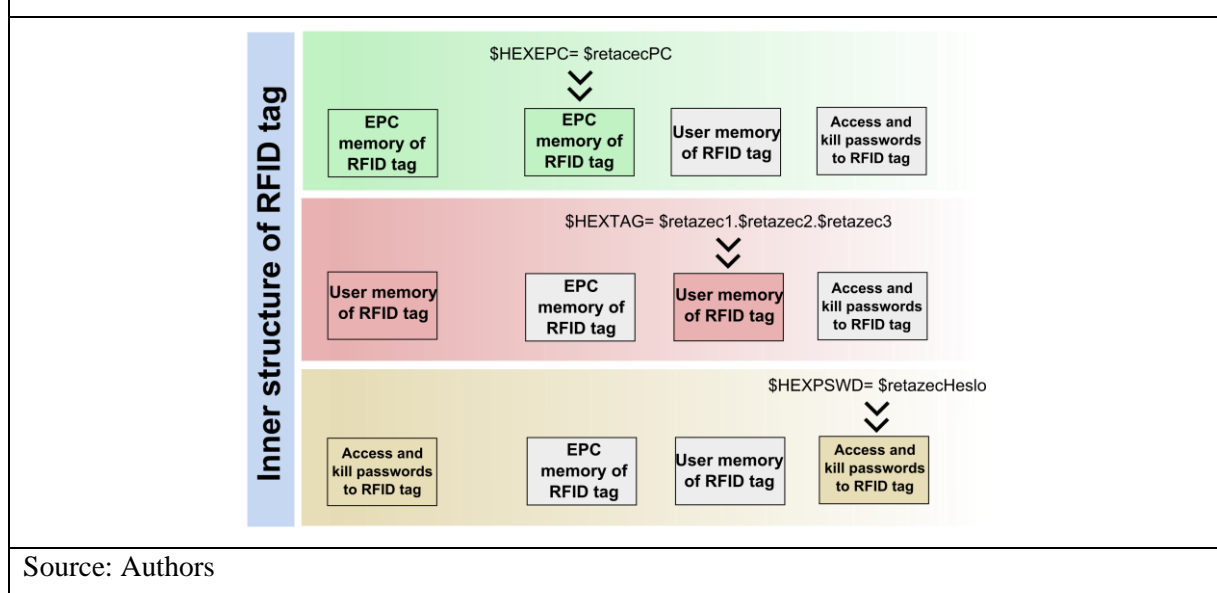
Inner structure of RFID tag

\$HEXEPC= \$retacecPC

EPC memory of RFID tag

EPC memory of RFID tag

User memory of RFID tag

Access and kill passwords to RFID tag

\$HEXTAG= \$retazec1.\$retazec2.\$retazec3

User memory of RFID tag

EPC memory of RFID tag

User memory of RFID tag

Access and kill passwords to RFID tag

\$HEXPSWD= \$retazecHeslo

Access and kill passwords to RFID tag

EPC memory of RFID tag

User memory of RFID tag

Access and kill passwords to RFID tag

Source: Authors